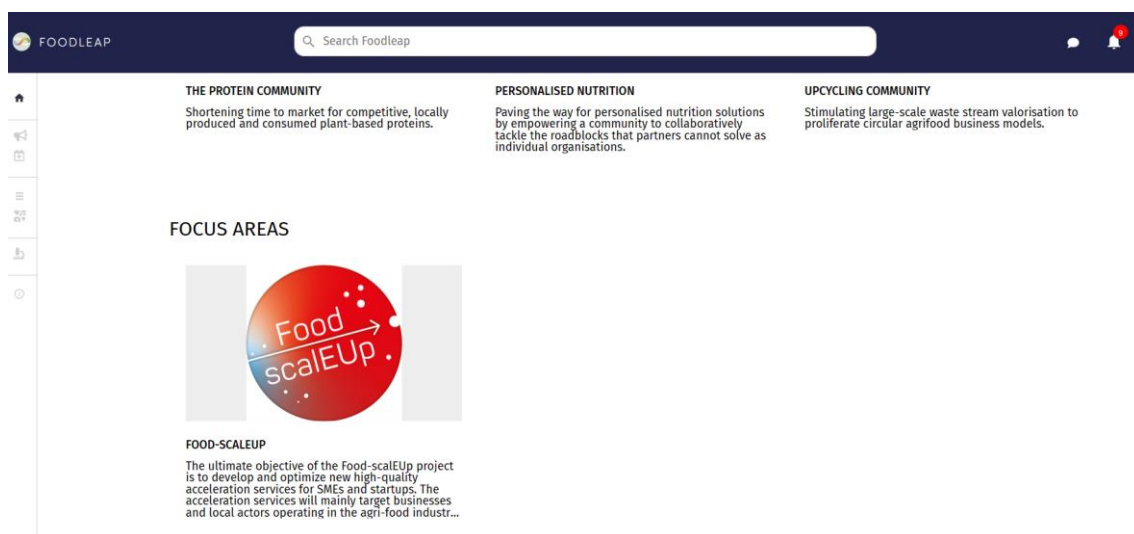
FOODLEAP

Search Foodleap

9

THE PROTEIN COMMUNITY

Shortening time to market for competitive, locally produced and consumed plant-based proteins.

PERSONALISED NUTRITION

Paving the way for personalised nutrition solutions by empowering a community to collaboratively tackle the roadblocks that partners cannot solve as individual organisations.

UPCYCLING COMMUNITY

Stimulating large-scale waste stream valorisation to proliferate circular agrifood business models.

FOCUS AREAS

Food scalEUp

FOOD-SCALEUP

The ultimate objective of the Food-scalEUp project is to develop and optimize new high-quality acceleration services for SMEs and startups. The acceleration services will mainly target businesses and local actors operating in the agri-food industr...